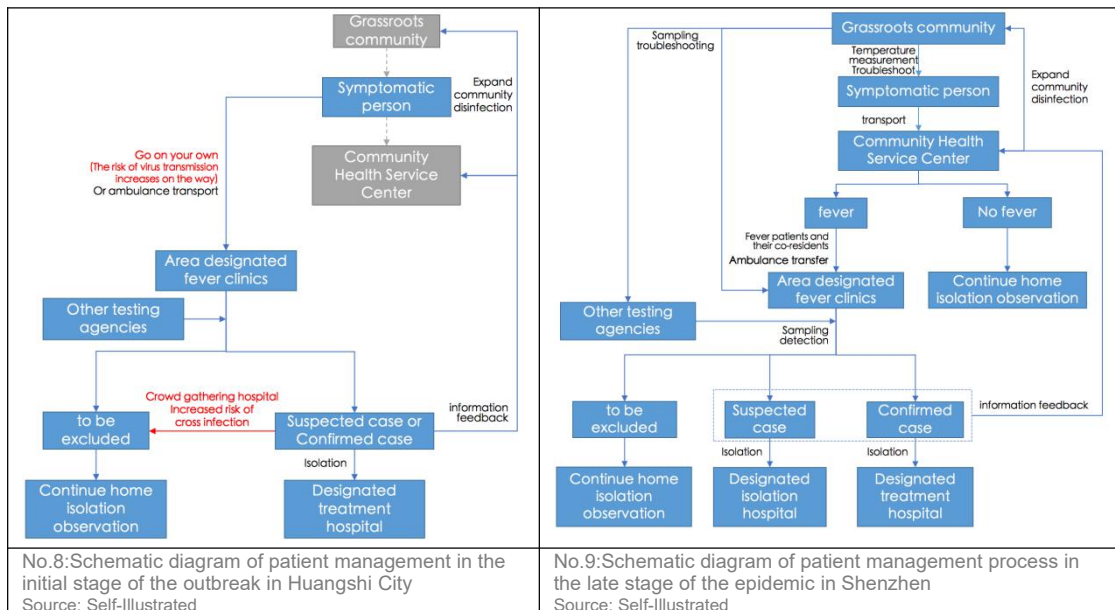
Grassroots community

Symptomatic person

Expand community disinfection

Go on your own (The risk of virus transmission increases on the way) Or ambulance transport

Community Health Service Center

Area designated fever clinics

Other testing agencies

Crowd gathering hospital Increased risk of cross infection

information feedback

to be excluded

Suspected case or Confirmed case

Isolation

Continue home isolation observation

Designated treatment hospital

Grassroots community

Sampling troubleshooting

Temperature measurement Troubleshoot

Expand community disinfection

Symptomatic person

transport

Community Health Service Center

fever

No fever

Fever patients and their co-residents Ambulance transfer

Area designated fever clinics

Continue home isolation observation

Other testing agencies

Sampling detection

to be excluded

Suspected case

Confirmed case

information feedback

Isolation

Isolation

Continue home isolation observation

Designated isolation hospital

Designated treatment hospital

No.8:Schematic diagram of patient management in the initial stage of the outbreak in Huangshi City
Source: Self-Illustrated

No.9:Schematic diagram of patient management process in the late stage of the epidemic in Shenzhen
Source: Self-Illustrated